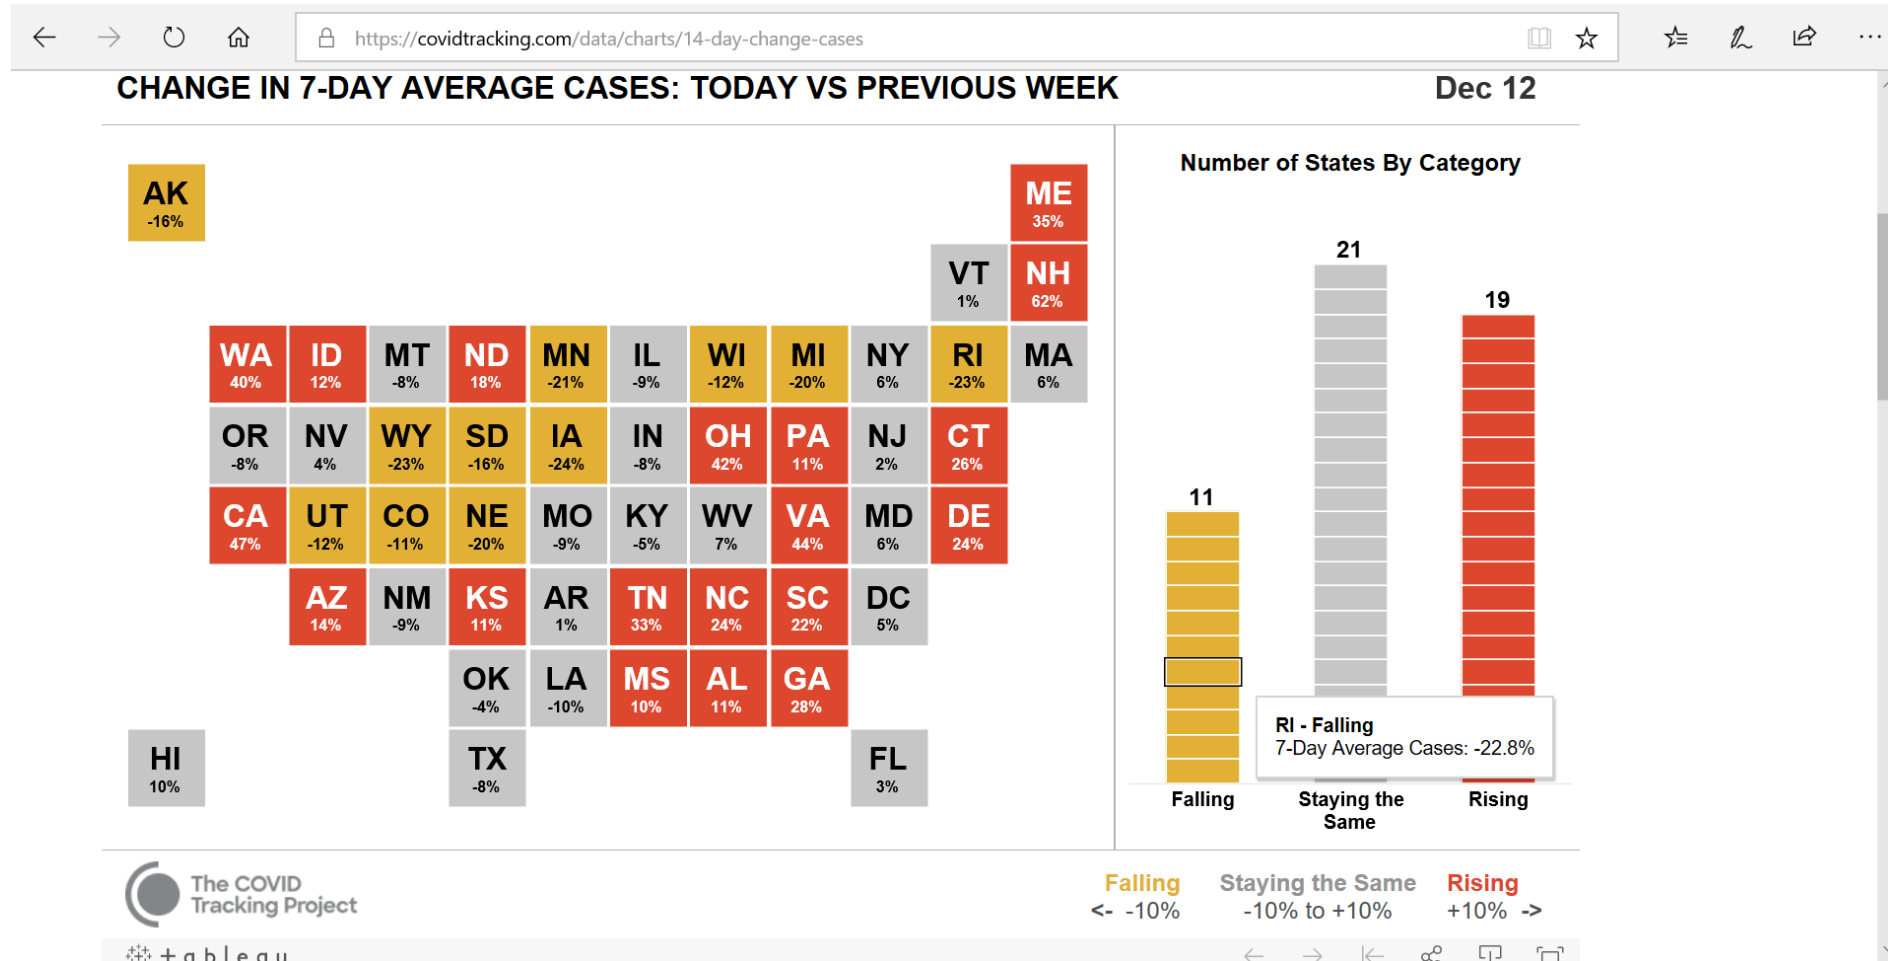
https://covidtracking.com/data/charts/14-day-change-cases

CHANGE IN 7-DAY AVERAGE CASES: TODAY VS PREVIOUS WEEK

Dec 12

AK -16%

ME 35%

VT 1%

NH 62%

WA 40%
ID 12%
MT -8%
ND 18%
MN -21%
IL -9%
WI -12%
MI -20%
NY 6%
RI -23%
MA 6%

OR -8%
NV 4%
WY -23%
SD -16%
IA -24%
IN -8%
OH 42%
PA 11%
NJ 2%
CT 26%

CA 47%
UT -12%
CO -11%
NE -20%
MO -9%
KY -5%
WV 7%
VA 44%
MD 6%
DE 24%

AZ 14%
NM -9%
KS 11%
AR 1%
TN 33%
NC 24%
SC 22%
DC 5%

OK -4%
LA -10%
MS 10%
AL 11%
GA 28%

HI 10%
TX -8%
FL 3%

Number of States By Category

11
21
19

RI - Falling
7-Day Average Cases: -22.8%

Falling
Staying the Same
Rising

The COVID Tracking Project

Falling
<- -10%

Staying the Same
-10% to +10%

Rising
+10% ->

+ableau